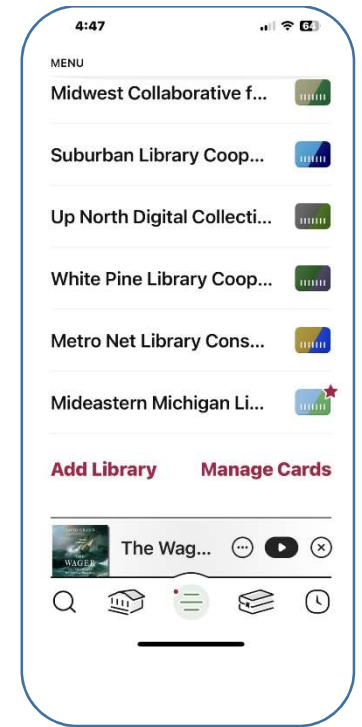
4:47

64

MENU

Midwest Collaborative f...

Suburban Library Coop...

Up North Digital Collecti...

White Pine Library Coop...

Metro Net Library Cons...

Mideastern Michigan Li...

Add Library

Manage Cards

THE WAGER

The Wag...